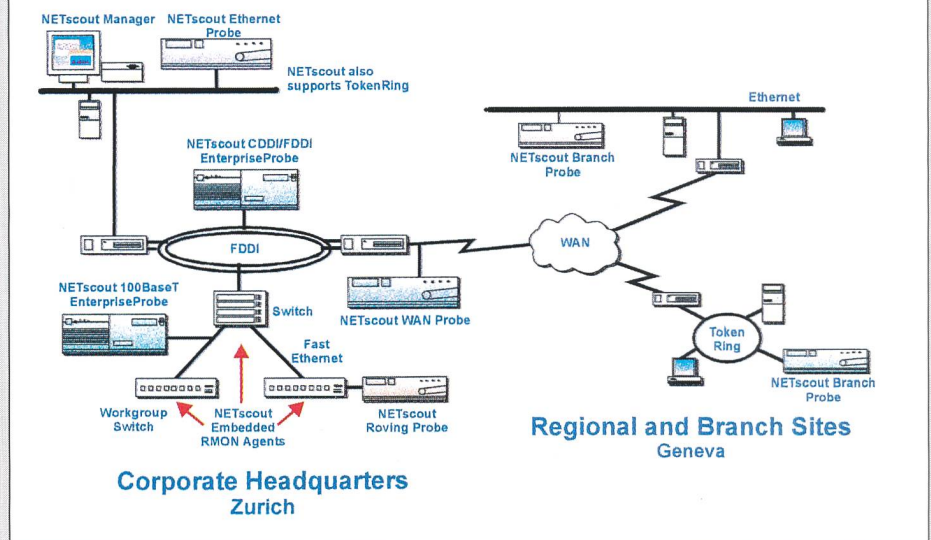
NETscout Manager
NETscout Ethernet Probe
NETscout also supports TokenRing
Ethernet
NETscout Branch Probe
NETscout CDDI/FDDI EnterpriseProbe
FDDI
WAN
NETscout 100BaseT EnterpriseProbe
Switch
NETscout WAN Probe
Fast Ethernet
Token Ring
NETscout Branch Probe
Workgroup Switch
NETscout Embedded RMON Agents
NETscout Roving Probe
Regional and Branch Sites
Geneva
Corporate Headquarters
Zurich